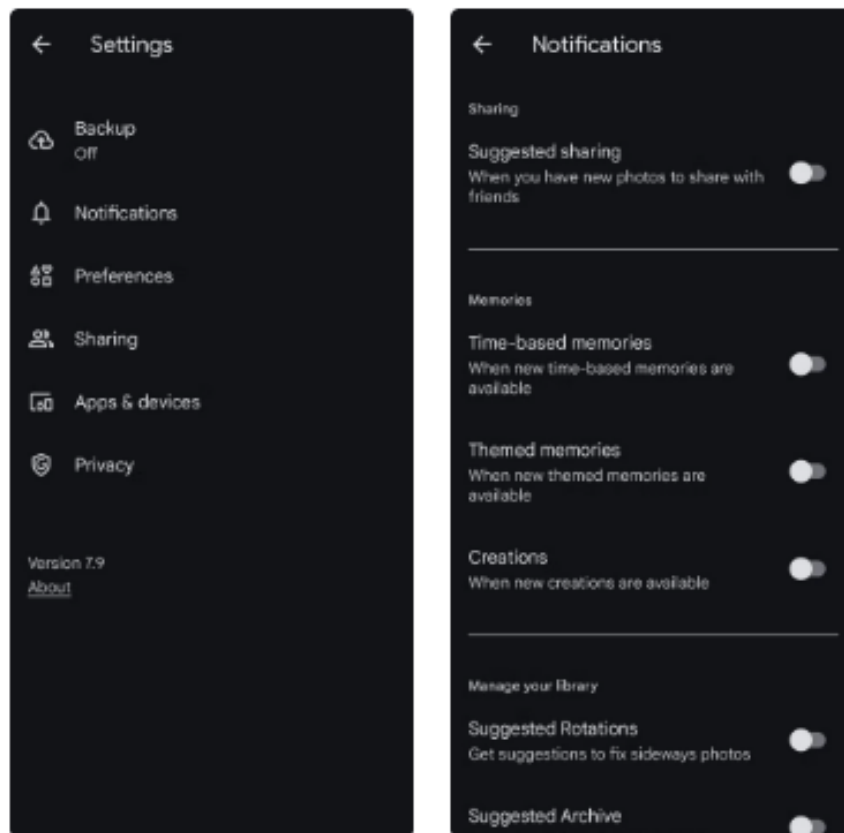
← Settings

Backup
Off

Notifications

Preferences

Sharing

Apps & devices

Privacy

Version 7.9
About

← Notifications

Sharing

Suggested sharing
When you have new photos to share with friends

Memories

Time-based memories
When new time-based memories are available

Themed memories
When new themed memories are available

Creations
When new creations are available

Manage your library

Suggested Rotations
Get suggestions to fix sideways photos

Suggested Archive